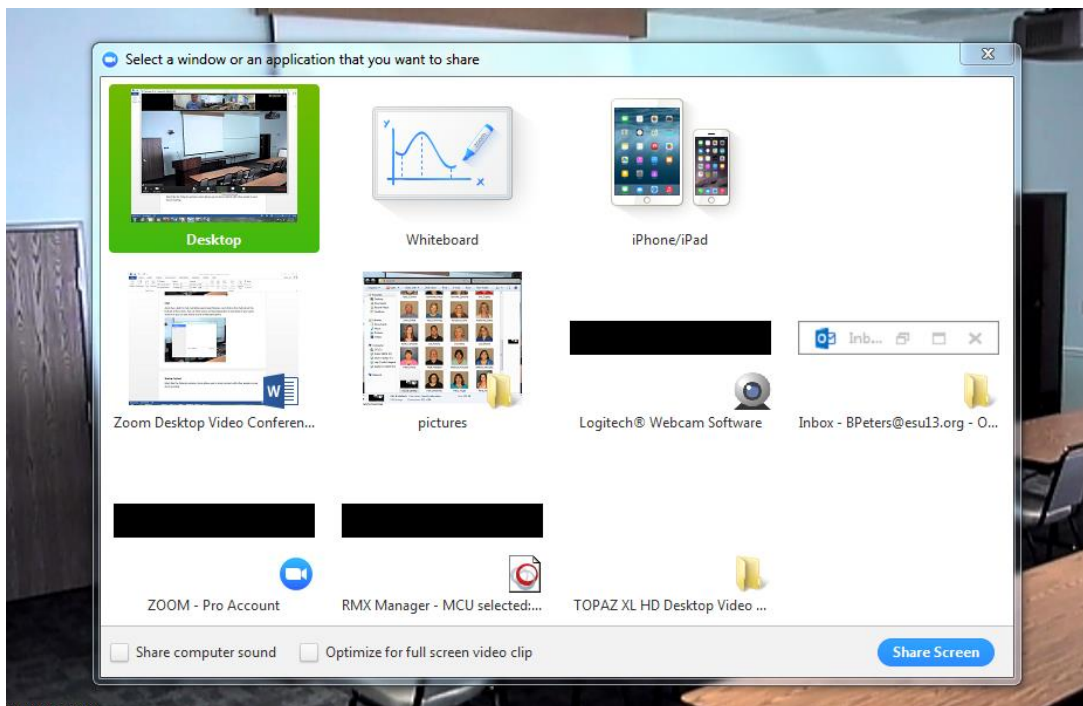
Select a window or an application that you want to share

Desktop

Whiteboard

iPhone/iPad

Zoom Desktop Video Conferen...

pictures

Logitech® Webcam Software

Inb...

Inbox - BPeters@esu13.org - O...

ZOOM - Pro Account

RMX Manager - MCU selected:...

TOPAZ XL HD Desktop Video ...

Share computer sound

Optimize for full screen video clip

Share Screen